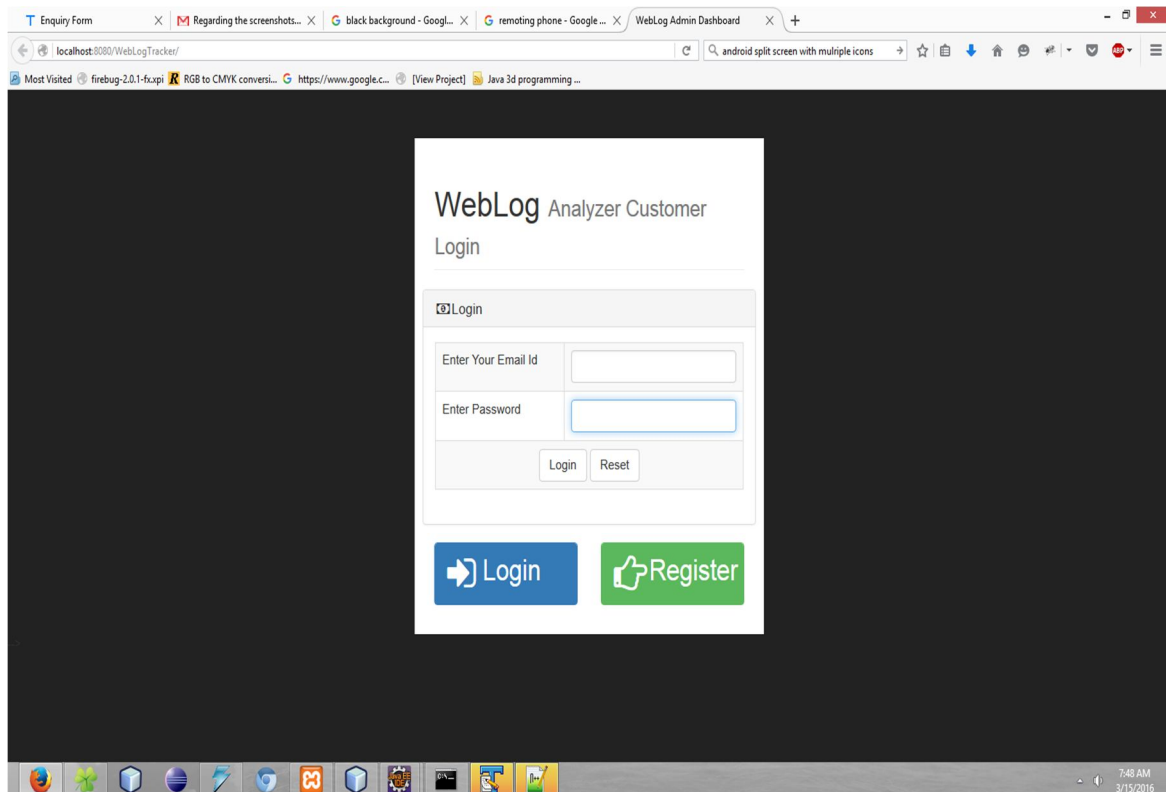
Enquiry Form | Regarding the screenshots... | black background - Googl... | remoting phone - Google ... | WebLog Admin Dashboard | +

localhost:8080/WebLogTracker/

android split screen with mulriple icons

Most Visited | firebug-2.0.1-fx.xpi | RGB to CMYK conversi... | https://www.google.c... | [View Project] | Java 3d programming ...

WebLog Analyzer Customer Login

Login

| Enter Your Email Id | |
|---|---|
| Enter Password | |

Login Reset

Login

Register

7:48 AM
3/15/2016